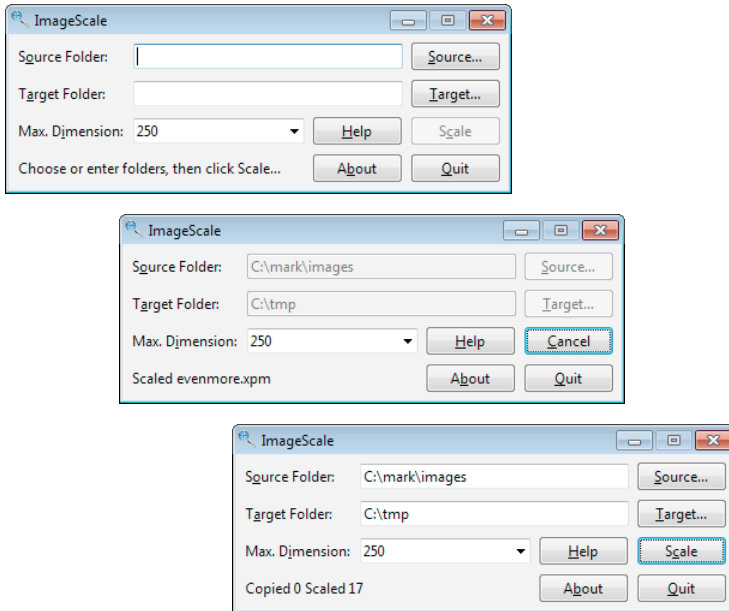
ImageScale

Source Folder:
Source...

Target Folder:
Target...

Max. Dimension: 250
Help
Scale

Choose or enter folders, then click Scale...
About
Quit

ImageScale

Source Folder: C:\mark\images
Source...

Target Folder: C:\tmp
Target...

Max. Dimension: 250
Help
Cancel

Scaled evenmore.xpm
About
Quit

ImageScale

Source Folder: C:\mark\images
Source...

Target Folder: C:\tmp
Target...

Max. Dimension: 250
Help
Scale

Copied 0 Scaled 17
About
Quit